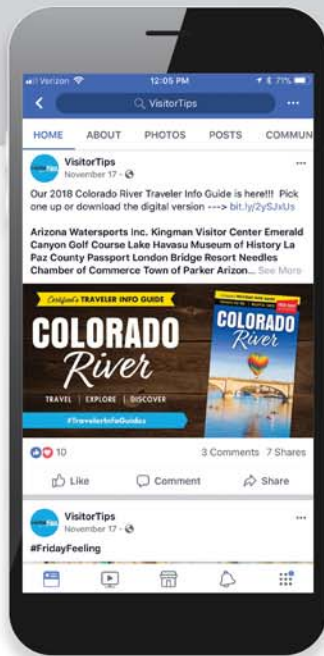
Verizon 12:05 PM 71%

VisitorTips

HOME ABOUT PHOTOS POSTS COMMUN

VisitorTips
November 17 ·

Our 2018 Colorado River Traveler Info Guide is here!!! Pick one up or download the digital version ---> bit.ly/2ySJxUs

Arizona Watersports Inc. Kingman Visitor Center Emerald Canyon Golf Course Lake Havasu Museum of History La Paz County Passport London Bridge Resort Needles Chamber of Commerce Town of Parker Arizon... See More

Certified's TRAVELER INFO GUIDE
COLORADO River
TRAVEL | EXPLORE | DISCOVER
#TravelerInfoGuides

COLORADO River

10
3 Comments 7 Shares

Like Comment Share

VisitorTips
November 17 ·
#FridayFeeling